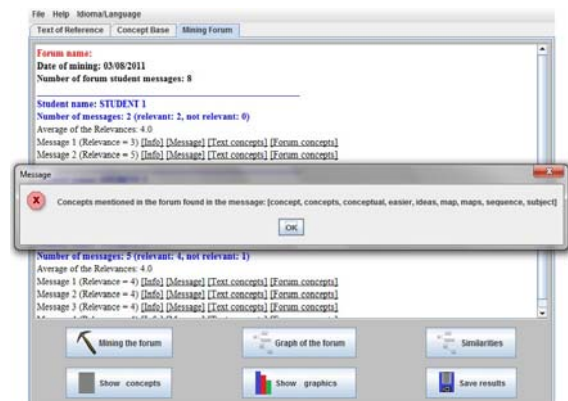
File Help Idioma/Language

Text of Reference | Concept Base | Mining Forum

Forum name:
Date of mining: 03/08/2011
Number of forum student messages: 8

Student name: STUDENT 1
Number of messages: 2 (relevant: 2, not relevant: 0)
Average of the Relevances: 4.0
Message 1 (Relevance = 3) [Info] [Message] [Text concepts] [Forum concepts]
Message 2 (Relevance = 5) [Info] [Message] [Text concepts] [Forum concepts]

Message

Concepts mentioned in the forum found in the message: [concept, concepts, conceptual, easier, ideas, map, maps, sequence, subject]

OK

Number of messages: 5 (relevant: 4, not relevant: 1)
Average of the Relevances: 4.0
Message 1 (Relevance = 4) [Info] [Message] [Text concepts] [Forum concepts]
Message 2 (Relevance = 4) [Info] [Message] [Text concepts] [Forum concepts]
Message 3 (Relevance = 4) [Info] [Message] [Text concepts] [Forum concepts]
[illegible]

Mining the forum
Graph of the forum
Similarities
Show concepts
Show graphics
Save results